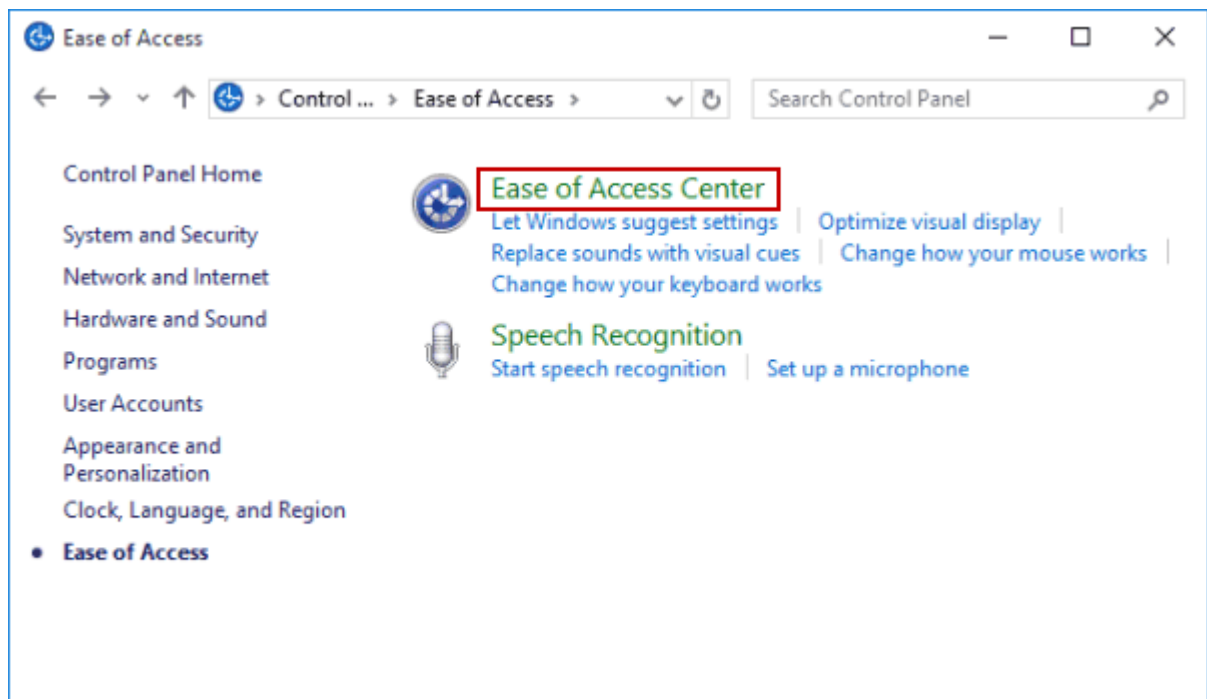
Ease of Access

Control ... > Ease of Access >

Search Control Panel

Control Panel Home

System and Security

Network and Internet

Hardware and Sound

Programs

User Accounts

Appearance and Personalization

Clock, Language, and Region

• Ease of Access

Ease of Access Center

Let Windows suggest settings | Optimize visual display |

Replace sounds with visual cues | Change how your mouse works |

Change how your keyboard works

Speech Recognition

Start speech recognition | Set up a microphone